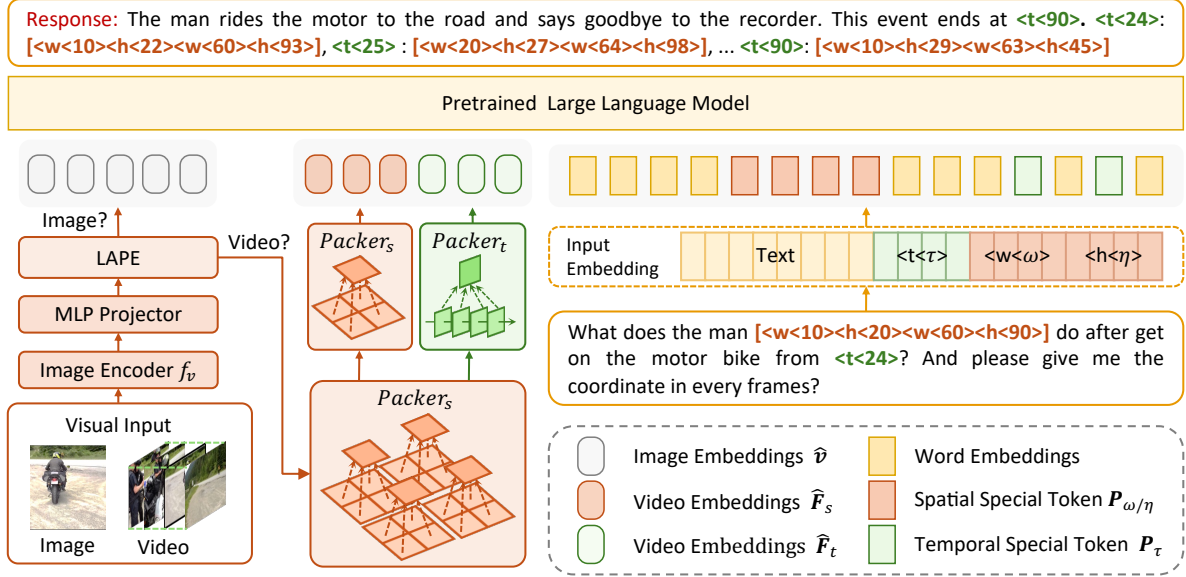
Response: The man rides the motor to the road and says goodbye to the recorder. This event ends at <t<90>. <t<24>: [<w<10><h<22><w<60><h<93>], <t<25> : [<w<20><h<27><w<64><h<98>], ... <t<90>: [<w<10><h<29><w<63><h<45>]

Pretrained Large Language Model

Image?

Video?

LAPE

MLP Projector

Image Encoder $f_v$

Visual Input

Image

Video

$Packer_s$

$Packer_t$

$Packer_s$

Input Embedding

Text

<t<$\tau$>

<w<$\omega$>

<h<$\eta$>

What does the man [<w<10><h<20><w<60><h<90>] do after get on the motor bike from <t<24>? And please give me the coordinate in every frames?

Image Embeddings $\hat{\boldsymbol{v}}$

Word Embeddings

Video Embeddings $\hat{\boldsymbol{F}}_s$

Spatial Special Token $\boldsymbol{P}_{\omega/\eta}$

Video Embeddings $\hat{\boldsymbol{F}}_t$

Temporal Special Token $\boldsymbol{P}_\tau$